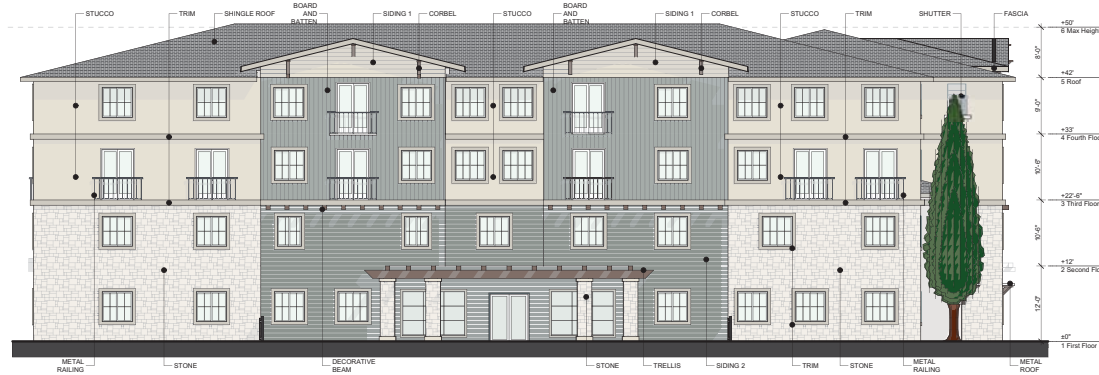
STUCCO
TRIM
SHINGLE ROOF
BOARD AND BATTEN
SIDING 1
CORBEL
STUCCO
BOARD AND BATTEN
SIDING 1
CORBEL
STUCCO
TRIM
SHUTTER
FASCIA

+50'
6 Max Heigh
8'-0"
+42'
5 Roof
9'-0"
+33'
4 Fourth Floo
10'-6"
+22'-6"
3 Third Floor
10'-6"
+12'
2 Second Flo
12'-0"
±0"
1 First Floor

METAL RAILING
STONE
DECORATIVE BEAM
STONE
TRELLIS
SIDING 2
TRIM
STONE
METAL RAILING
METAL ROOF